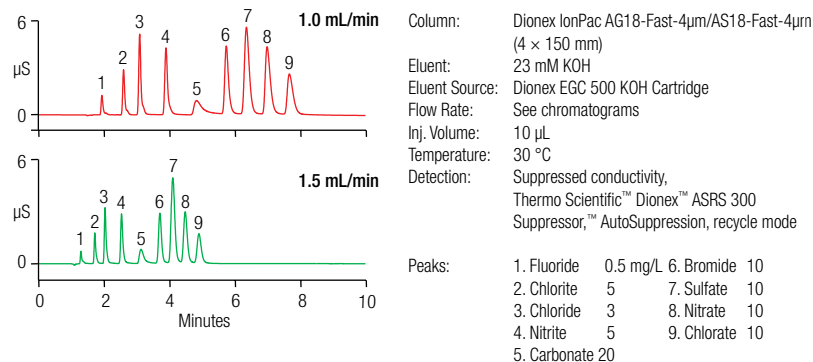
6
µS
0
1 2 3 4 5 6 7 8 9
1.0 mL/min

6
µS
0
1 2 3 4 5 6 7 8 9
1.5 mL/min

0 2 4 6 8 10
Minutes

| | |
|---|---|
| Column: | Dionex IonPac AG18-Fast-4µm/AS18-Fast-4µm (4 × 150 mm) |
| Eluent: | 23 mM KOH |
| Eluent Source: | Dionex EGC 500 KOH Cartridge |
| Flow Rate: | See chromatograms |
| Inj. Volume: | 10 µL |
| Temperature: | 30 °C |
| Detection: | Suppressed conductivity, Thermo Scientific™ Dionex™ ASRS 300 Suppressor,™ AutoSuppression, recycle mode |

Peaks:

| | | | |
|---|---|---|---|
| 1. Fluoride | 0.5 mg/L | 6. Bromide | 10 |
| 2. Chlorite | 5 | 7. Sulfate | 10 |
| 3. Chloride | 3 | 8. Nitrate | 10 |
| 4. Nitrite | 5 | 9. Chlorate | 10 |
| 5. Carbonate | 20 | | |